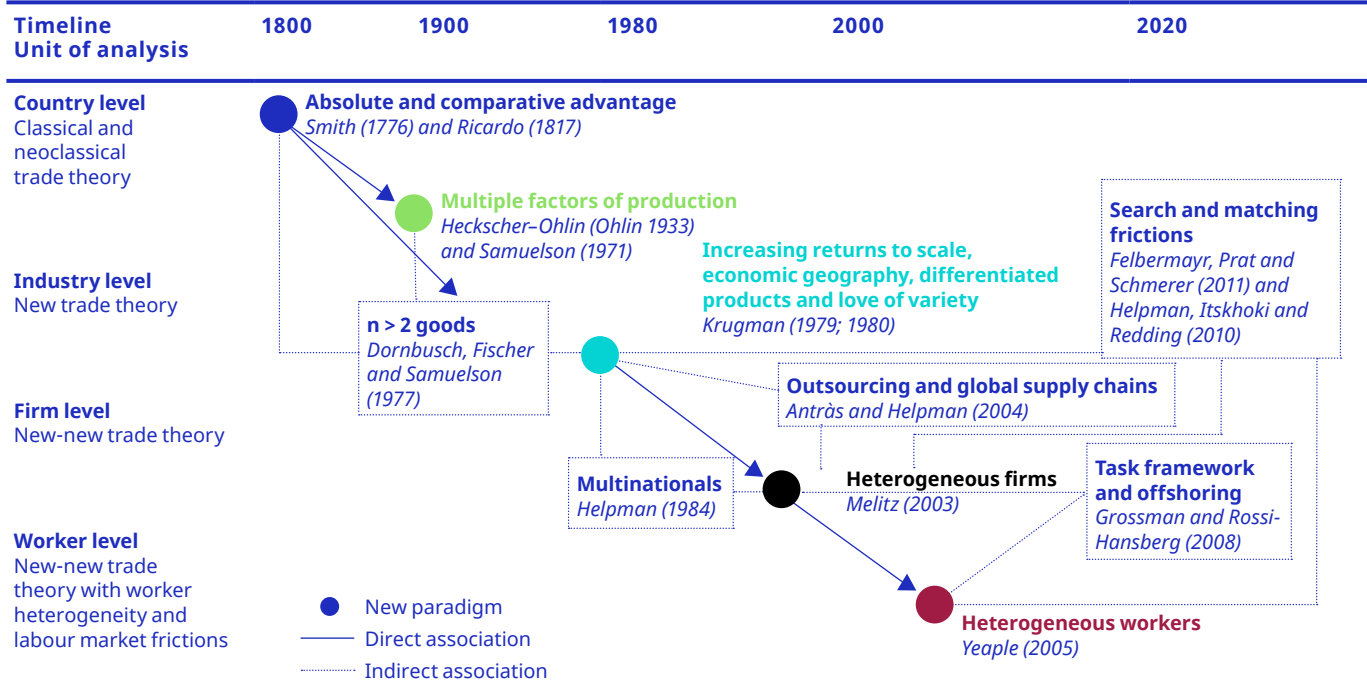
Timeline
Unit of analysis

1800 1900 1980 2000 2020

Country level
Classical and neoclassical trade theory

Absolute and comparative advantage
Smith (1776) and Ricardo (1817)

Multiple factors of production
Heckscher–Ohlin (Ohlin 1933) and Samuelson (1971)

Industry level
New trade theory

Increasing returns to scale, economic geography, differentiated products and love of variety
Krugman (1979; 1980)

Search and matching frictions
Felbermayr, Prat and Schmerer (2011) and Helpman, Itskhoki and Redding (2010)

n > 2 goods
Dornbusch, Fischer and Samuelson (1977)

Outsourcing and global supply chains
Antràs and Helpman (2004)

Firm level
New-new trade theory

Multinationals
Helpman (1984)

Heterogeneous firms
Melitz (2003)

Task framework and offshoring
Grossman and Rossi-Hansberg (2008)

Worker level
New-new trade theory with worker heterogeneity and labour market frictions

Heterogeneous workers
Yeaple (2005)

New paradigm
Direct association
Indirect association